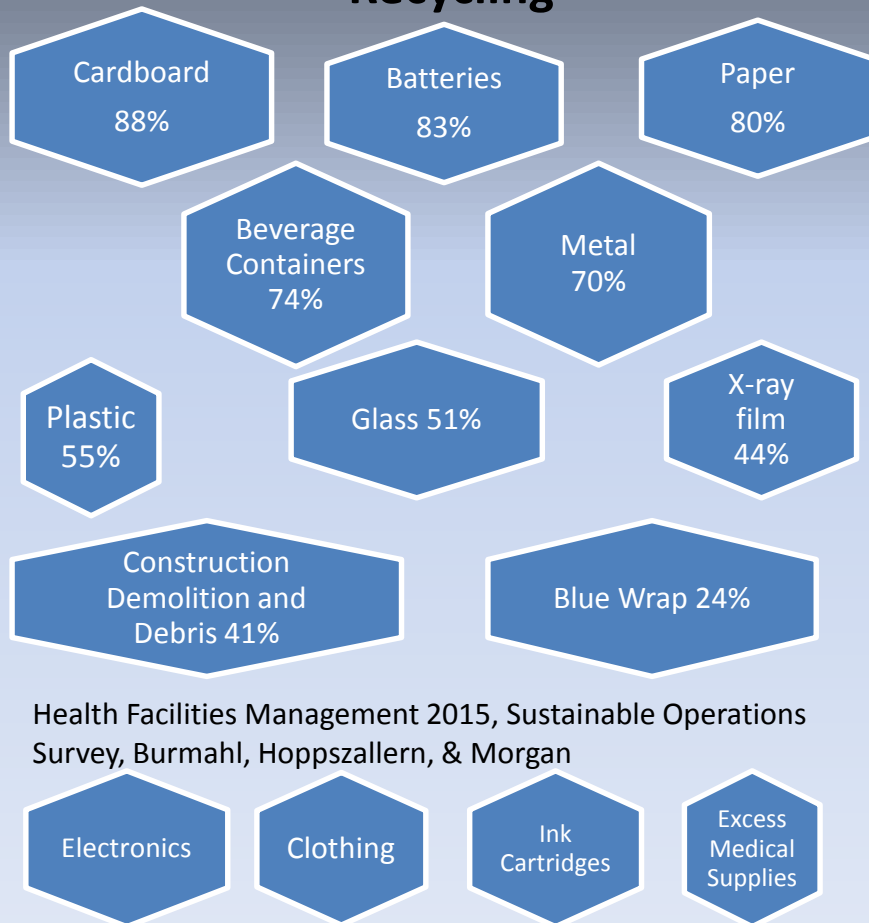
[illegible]

Cardboard 88%

Batteries 83%

Paper 80%

Beverage Containers 74%

Metal 70%

Plastic 55%

Glass 51%

X-ray film 44%

Construction Demolition and Debris 41%

Blue Wrap 24%

Health Facilities Management 2015, Sustainable Operations Survey, Burmahl, Hoppszallern, & Morgan

Electronics

Clothing

Ink Cartridges

Excess Medical Supplies